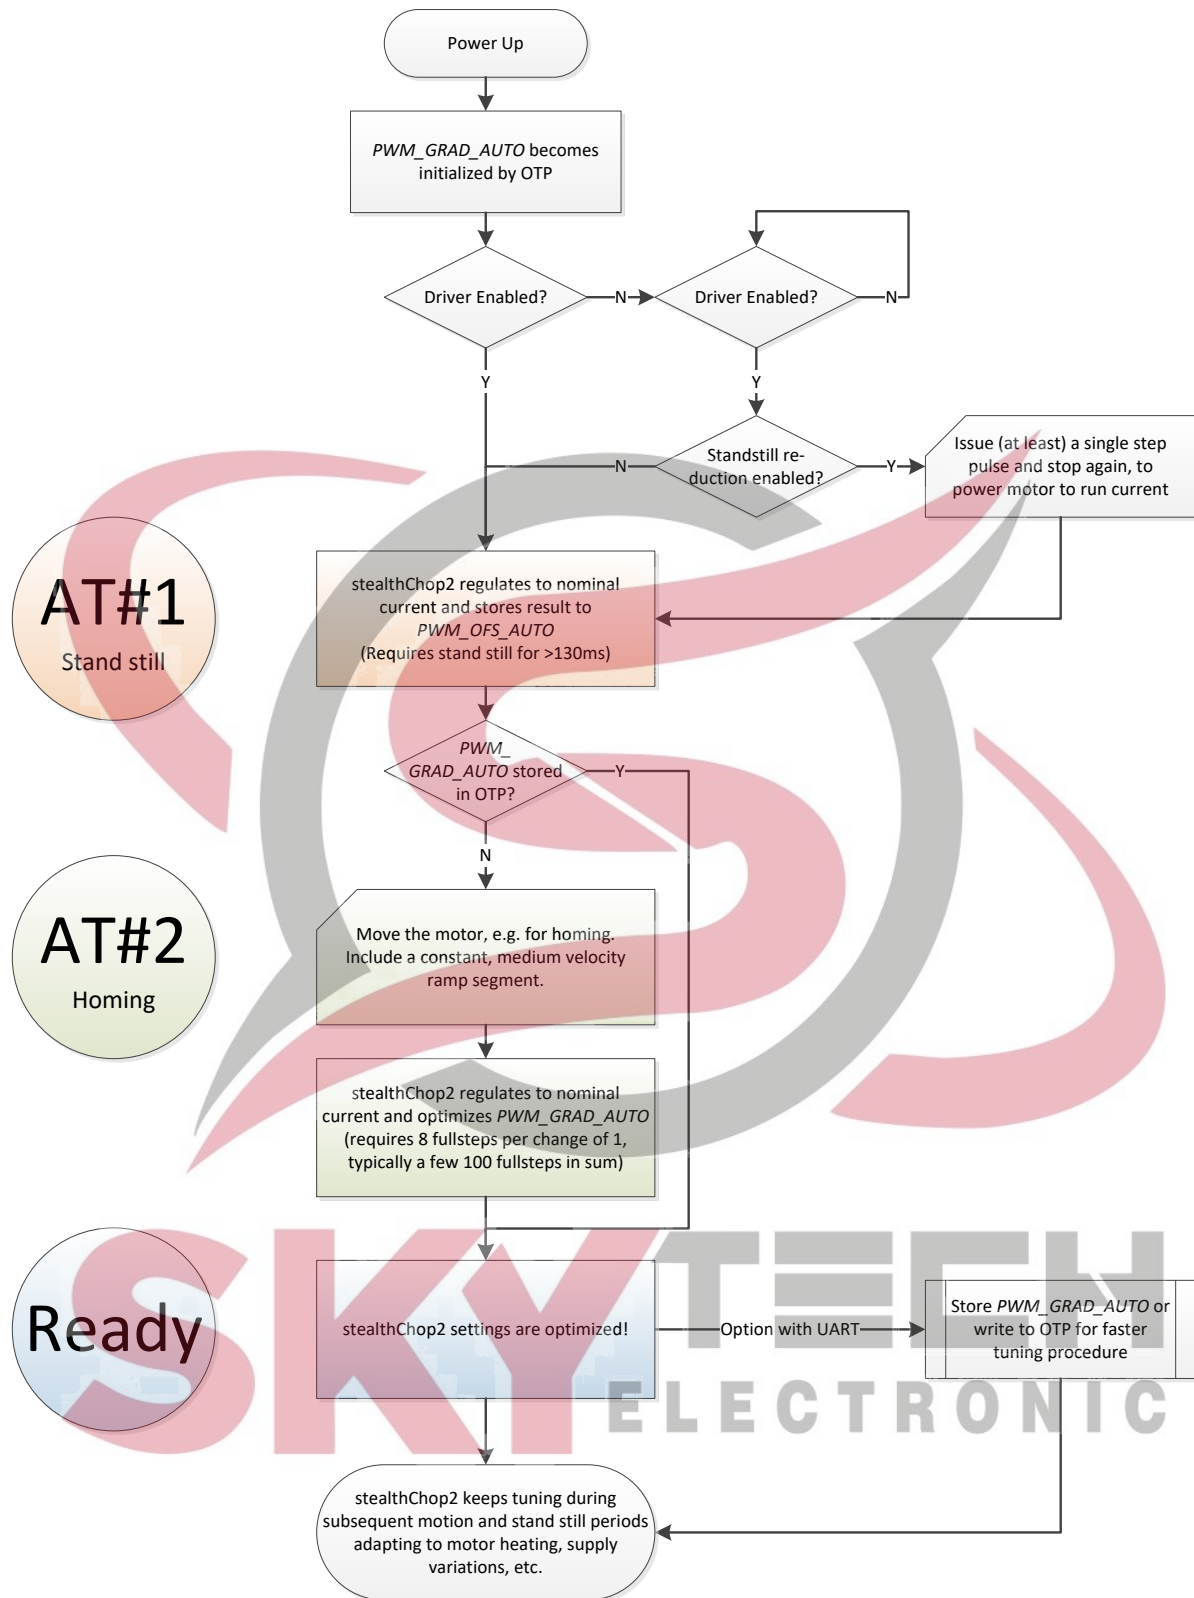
Power Up

PWM_GRAD_AUTO becomes initialized by OTP

Driver Enabled?

N

Driver Enabled?

N

Y

Y

Standstill reduction enabled?

N

Y

Issue (at least) a single step pulse and stop again, to power motor to run current

AT#1

Stand still

stealthChop2 regulates to nominal current and stores result to PWM_OFS_AUTO (Requires stand still for >130ms)

PWM_GRAD_AUTO stored in OTP?

Y

N

AT#2

Homing

Move the motor, e.g. for homing. Include a constant, medium velocity ramp segment.

stealthChop2 regulates to nominal current and optimizes PWM_GRAD_AUTO (requires 8 fullsteps per change of 1, typically a few 100 fullsteps in sum)

Ready

stealthChop2 settings are optimized!

Option with UART

Store PWM_GRAD_AUTO or write to OTP for faster tuning procedure

SKY TECH ELECTRONIC

stealthChop2 keeps tuning during subsequent motion and stand still periods adapting to motor heating, supply variations, etc.